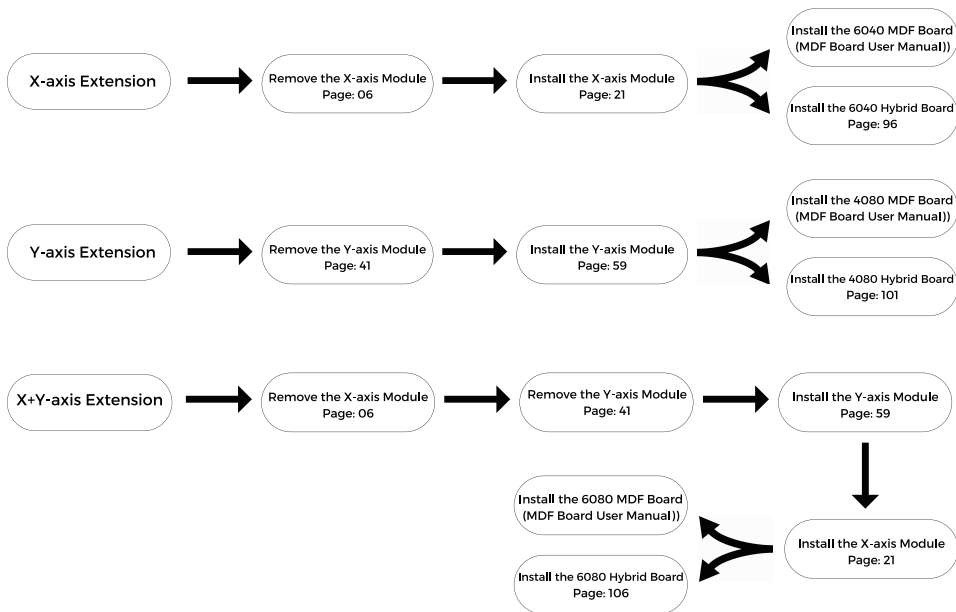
X-axis Extension

Remove the X-axis Module
Page: 06

Install the X-axis Module
Page: 21

Install the 6040 MDF Board
(MDF Board User Manual))

Install the 6040 Hybrid Board
Page: 96

Y-axis Extension

Remove the Y-axis Module
Page: 41

Install the Y-axis Module
Page: 59

Install the 4080 MDF Board
(MDF Board User Manual))

Install the 4080 Hybrid Board
Page: 101

X+Y-axis Extension

Remove the X-axis Module
Page: 06

Remove the Y-axis Module
Page: 41

Install the Y-axis Module
Page: 59

Install the X-axis Module
Page: 21

Install the 6080 MDF Board
(MDF Board User Manual))

Install the 6080 Hybrid Board
Page: 106